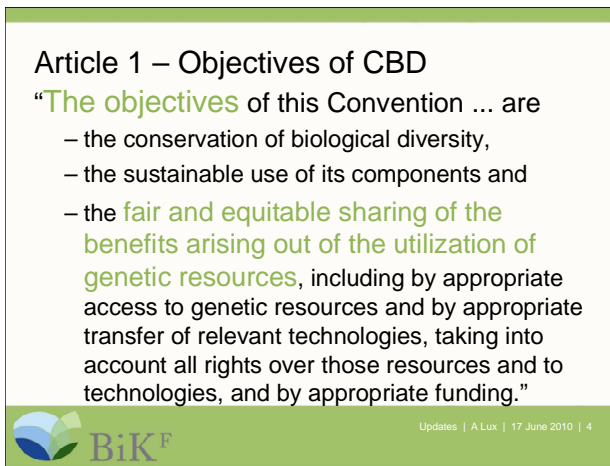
Article 1 – Objectives of CBD

“The objectives of this Convention ... are

– the conservation of biological diversity,

– the sustainable use of its components and

– the fair and equitable sharing of the benefits arising out of the utilization of genetic resources, including by appropriate access to genetic resources and by appropriate transfer of relevant technologies, taking into account all rights over those resources and to technologies, and by appropriate funding.”

BiK$^F$

Updates | A Lux | 17 June 2010 | 4